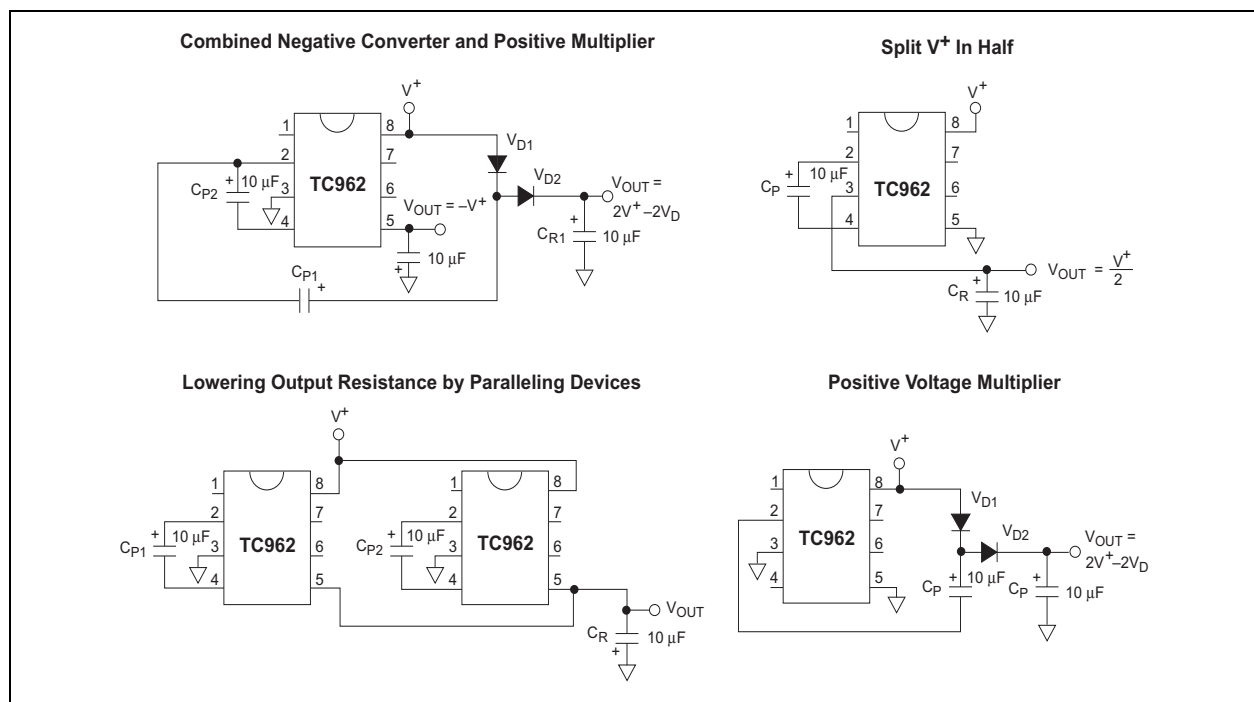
Combined Negative Converter and Positive Multiplier

$V^+$
1 8
2 7
3 6
4 5
TC962
$C_{P2}$ + 10 µF
$V_{D1}$
$V_{D2}$
$V_{OUT} = -V^+$
$V_{OUT} = 2V^+ - 2V_D$
$C_{R1}$ + 10 µF
+ 10 µF
$C_{P1}$ +

Split $V^+$ In Half

$V^+$
1 8
2 7
3 6
4 5
TC962
$C_P$ + 10 µF
$V_{OUT} = \frac{V^+}{2}$
$C_R$ + 10 µF

Lowering Output Resistance by Paralleling Devices

$V^+$
1 8
2 7
3 6
4 5
TC962
$C_{P1}$ + 10 µF
1 8
2 7
3 6
4 5
TC962
$C_{P2}$ + 10 µF
$V_{OUT}$
$C_R$ 10 µF +

Positive Voltage Multiplier

$V^+$
1 8
2 7
3 6
4 5
TC962
$V_{D1}$
$V_{D2}$
$V_{OUT} = 2V^+ - 2V_D$
+ 10 µF
$C_P$
$C_P$ + 10 µF